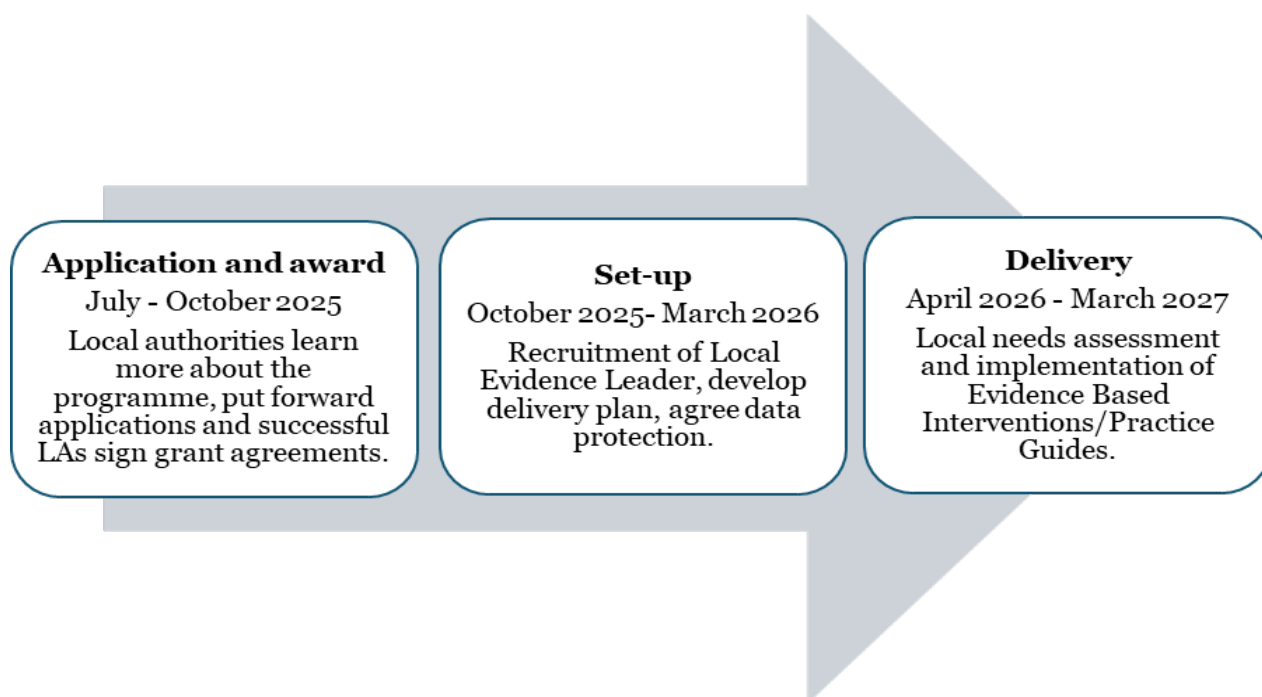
Application and award
July - October 2025
Local authorities learn more about the programme, put forward applications and successful LAs sign grant agreements.

Set-up
October 2025- March 2026
Recruitment of Local Evidence Leader, develop delivery plan, agree data protection.

Delivery
April 2026 - March 2027
Local needs assessment and implementation of Evidence Based Interventions/Practice Guides.